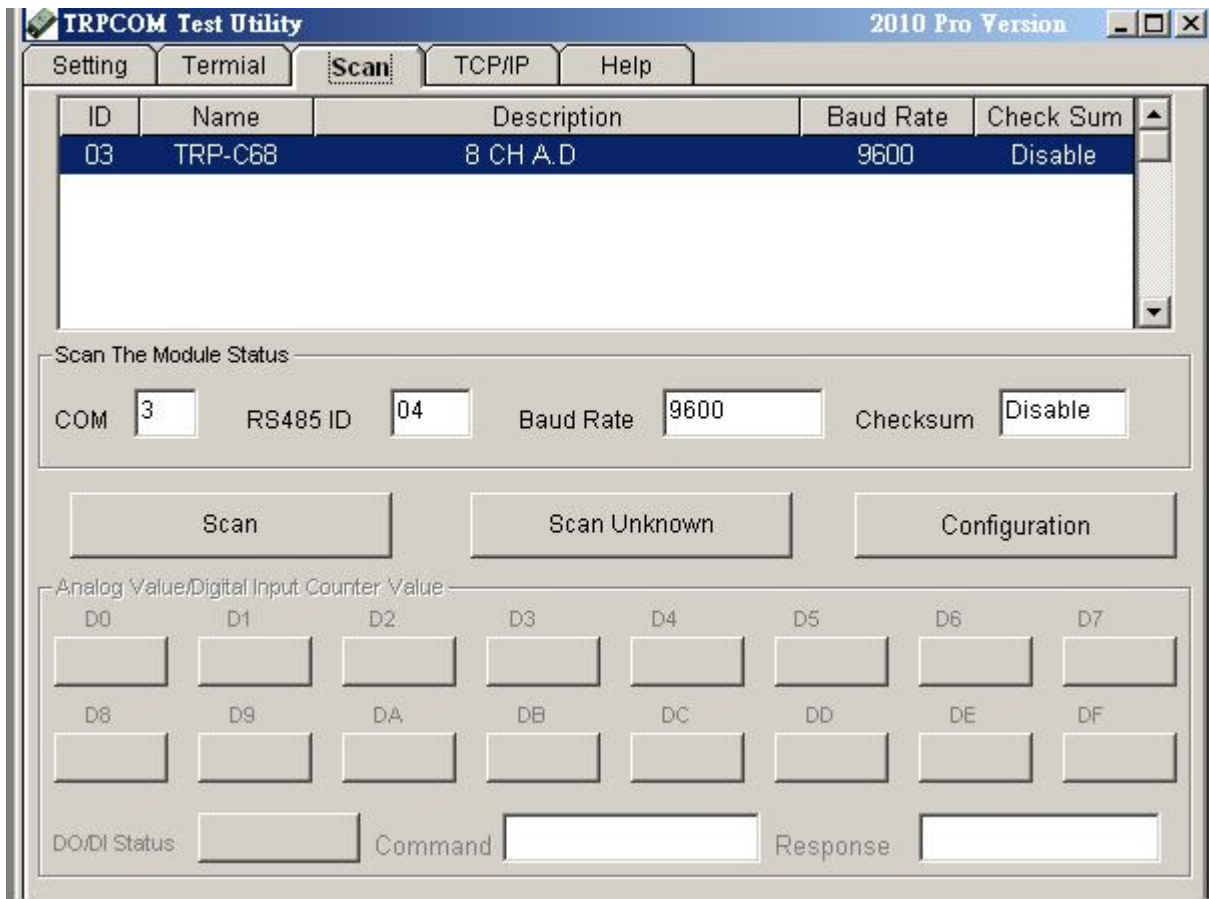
TRPCOM Test Utility 2010 Pro Version

Setting | Termial | Scan | TCP/IP | Help

| ID | Name | Description | Baud Rate | Check Sum |
|---|---|---|---|---|
| 03 | TRP-C68 | 8 CH A.D | 9600 | Disable |

Scan The Module Status

COM 3 RS485 ID 04 Baud Rate 9600 Checksum Disable

Scan Scan Unknown Configuration

Analog Value/Digital Input Counter Value

D0 D1 D2 D3 D4 D5 D6 D7

D8 D9 DA DB DC DD DE DF

DO/DI Status Command Response